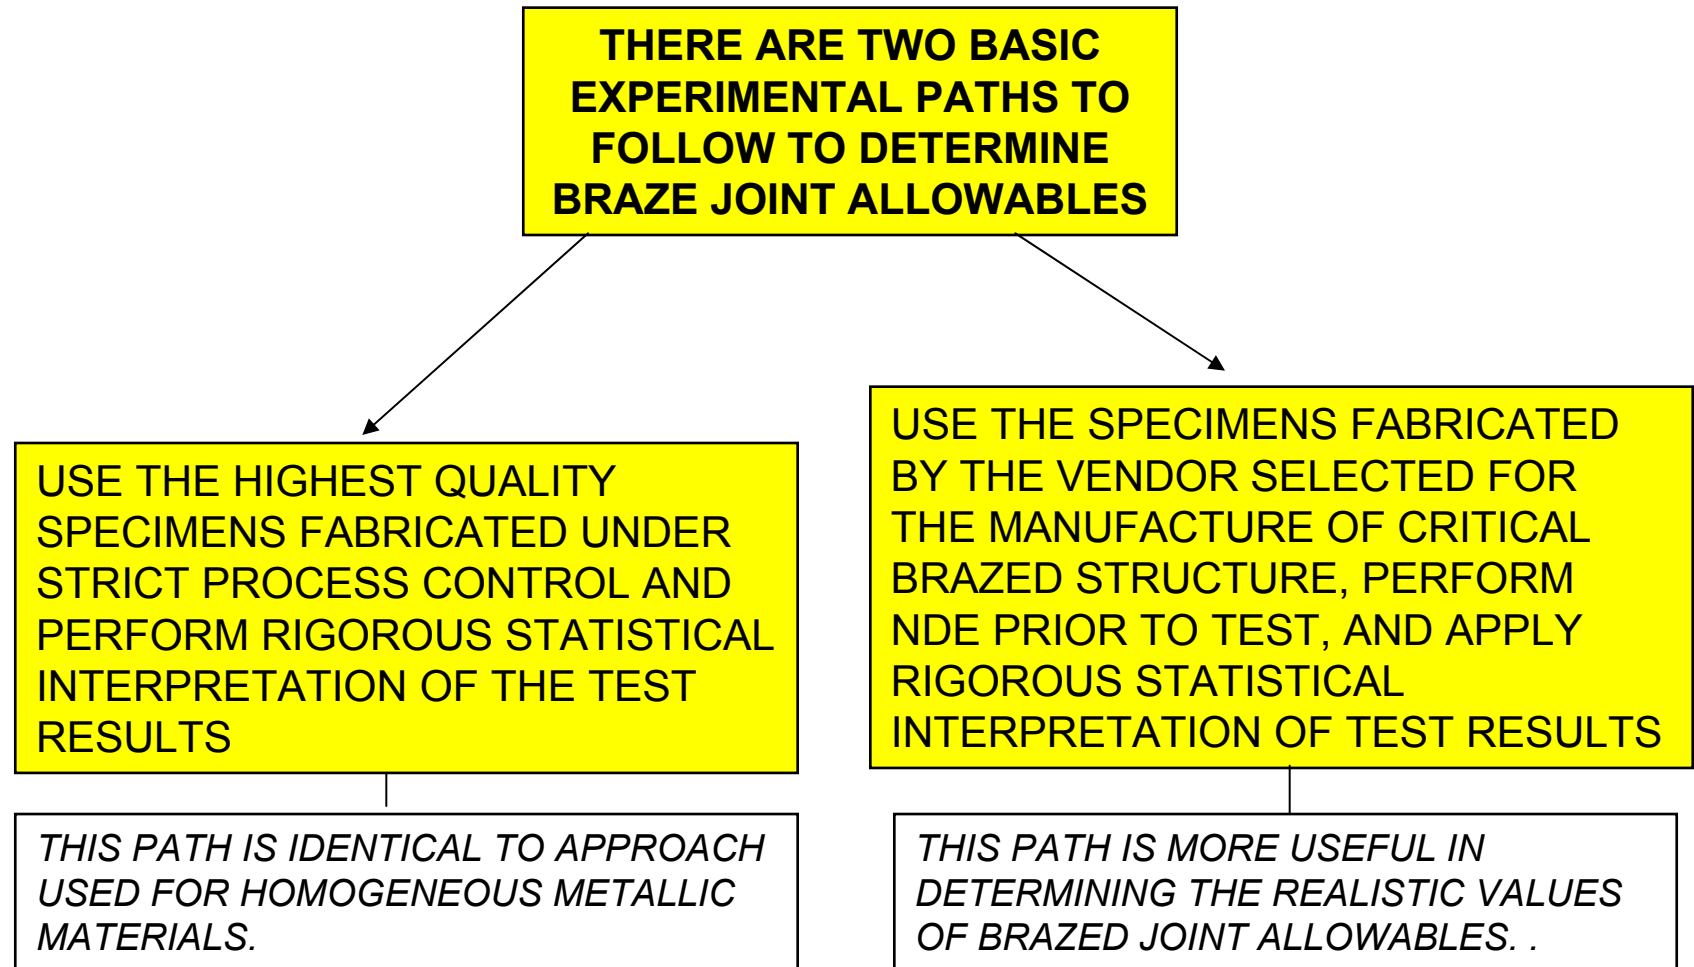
THERE ARE TWO BASIC EXPERIMENTAL PATHS TO FOLLOW TO DETERMINE BRAZE JOINT ALLOWABLES

USE THE HIGHEST QUALITY SPECIMENS FABRICATED UNDER STRICT PROCESS CONTROL AND PERFORM RIGOROUS STATISTICAL INTERPRETATION OF THE TEST RESULTS

THIS PATH IS IDENTICAL TO APPROACH USED FOR HOMOGENEOUS METALLIC MATERIALS.

USE THE SPECIMENS FABRICATED BY THE VENDOR SELECTED FOR THE MANUFACTURE OF CRITICAL BRAZED STRUCTURE, PERFORM NDE PRIOR TO TEST, AND APPLY RIGOROUS STATISTICAL INTERPRETATION OF TEST RESULTS

THIS PATH IS MORE USEFUL IN DETERMINING THE REALISTIC VALUES OF BRAZED JOINT ALLOWABLES. .